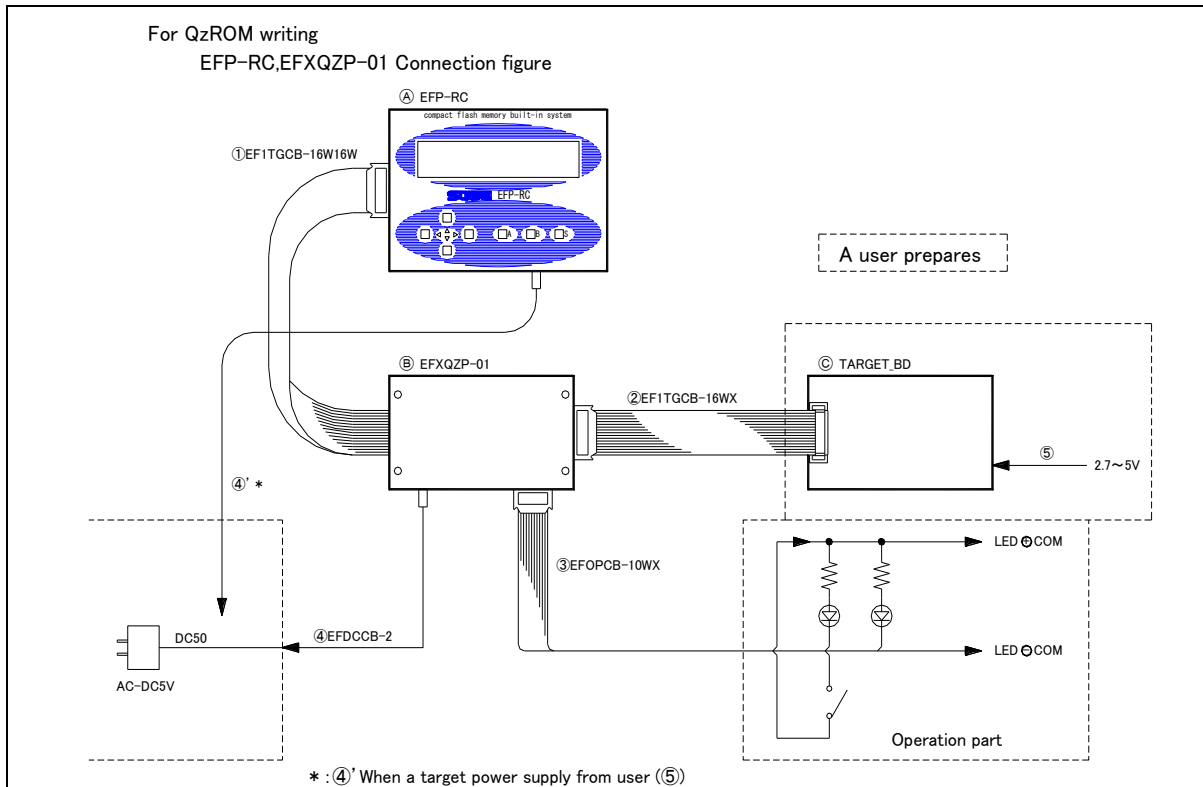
For QzROM writing
EFP-RC,EFXQZP-01 Connection figure

Ⓐ EFP-RC
compact flash memory built-in system
EFP-RC
A B S

①EF1TGCB-16W16W

A user prepares

Ⓑ EFXQZP-01

②EF1TGCB-16WX

Ⓒ TARGET_BD

⑤
2.7～5V

④' ＊

LED ⊕COM

③EFOPCB-10WX

DC50
④EFDCCB-2
AC-DC5V

LED ⊖COM

Operation part

＊：④' When a target power supply from user (⑤)